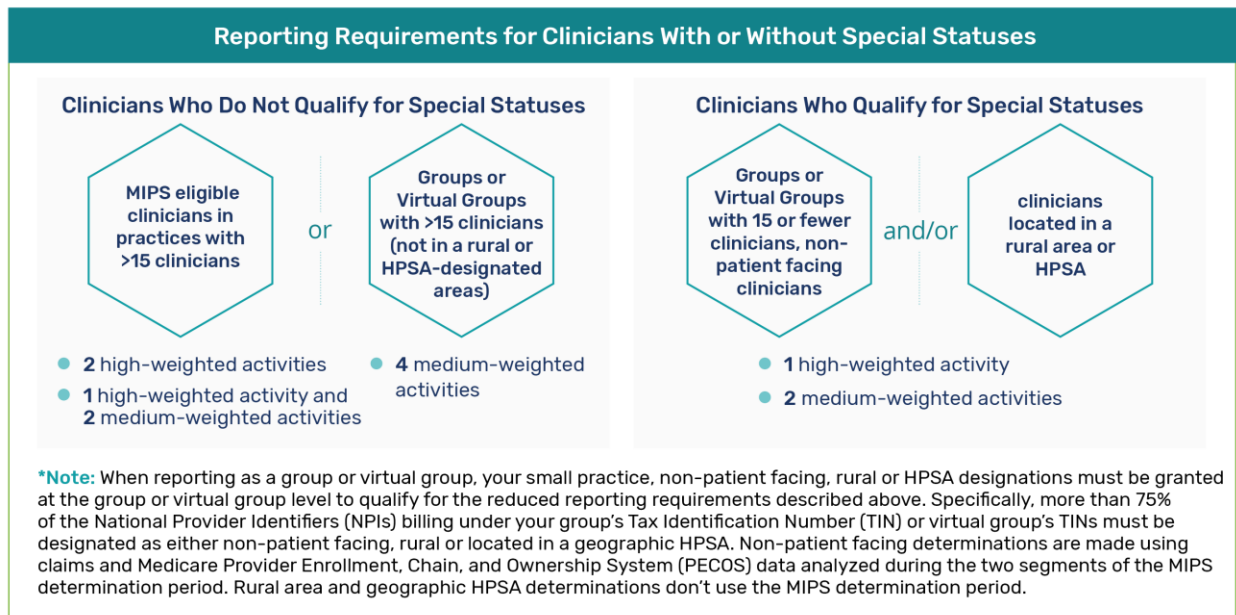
Reporting Requirements for Clinicians With or Without Special Statuses

Clinicians Who Do Not Qualify for Special Statuses

MIPS eligible clinicians in practices with >15 clinicians

or

Groups or Virtual Groups with >15 clinicians (not in a rural or HPSA-designated areas)

- **2** high-weighted activities
- **1** high-weighted activity and **2** medium-weighted activities
- **4** medium-weighted activities

Clinicians Who Qualify for Special Statuses

Groups or Virtual Groups with 15 or fewer clinicians, non-patient facing clinicians

and/or

clinicians located in a rural area or HPSA

- **1** high-weighted activity
- **2** medium-weighted activities

*Note: When reporting as a group or virtual group, your small practice, non-patient facing, rural or HPSA designations must be granted at the group or virtual group level to qualify for the reduced reporting requirements described above. Specifically, more than 75% of the National Provider Identifiers (NPIs) billing under your group's Tax Identification Number (TIN) or virtual group's TINs must be designated as either non-patient facing, rural or located in a geographic HPSA. Non-patient facing determinations are made using claims and Medicare Provider Enrollment, Chain, and Ownership System (PECOS) data analyzed during the two segments of the MIPS determination period. Rural area and geographic HPSA determinations don't use the MIPS determination period.